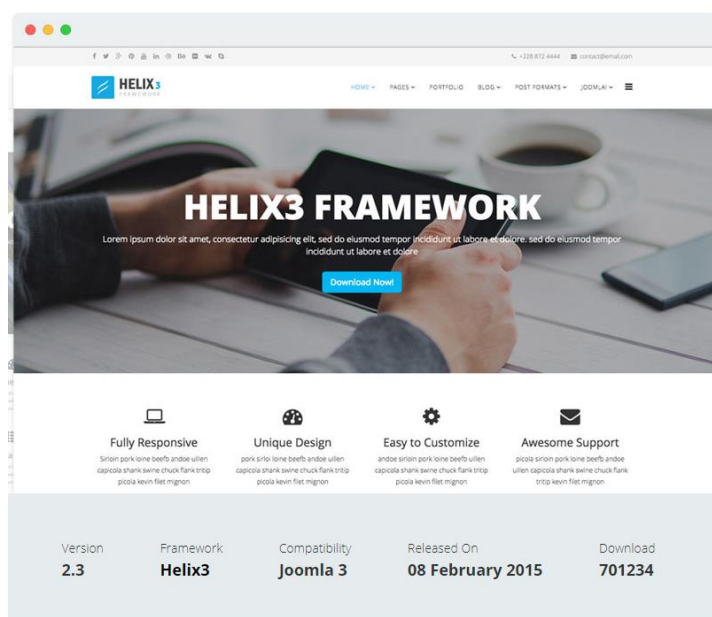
+228 872 4444 contact@email.com

HELIX3 FRAMEWORK

HOME PAGES PORTFOLIO BLOG POST FORMATS JOOMLA!

HELIX3 FRAMEWORK

Lorem ipsum dolor sit amet, consectetur adipisicing elit, sed do eiusmod tempor incididunt ut labore et dolore. sed do eiusmod tempor incididunt ut labore et dolore

Download Now!

Fully Responsive
Sirloin pork loine beefb andoe ullen capicola shank swine chuck flank tritip picola kevin filet mignon

Unique Design
pork sirloin loine beefb andoe ullen capicola shank swine chuck flank tritip picola kevin filet mignon

Easy to Customize
andoe sirloin pork loine beefb ullen capicola shank swine chuck flank tritip picola kevin filet mignon

Awesome Support
picola sirloin pork loine beefb andoe ullen capicola shank swine chuck flank tritip kevin filet mignon

| Version | Framework | Compatibility | Released On | Download |
|---|---|---|---|---|
| 2.3 | Helix3 | Joomla 3 | 08 February 2015 | 701234 |